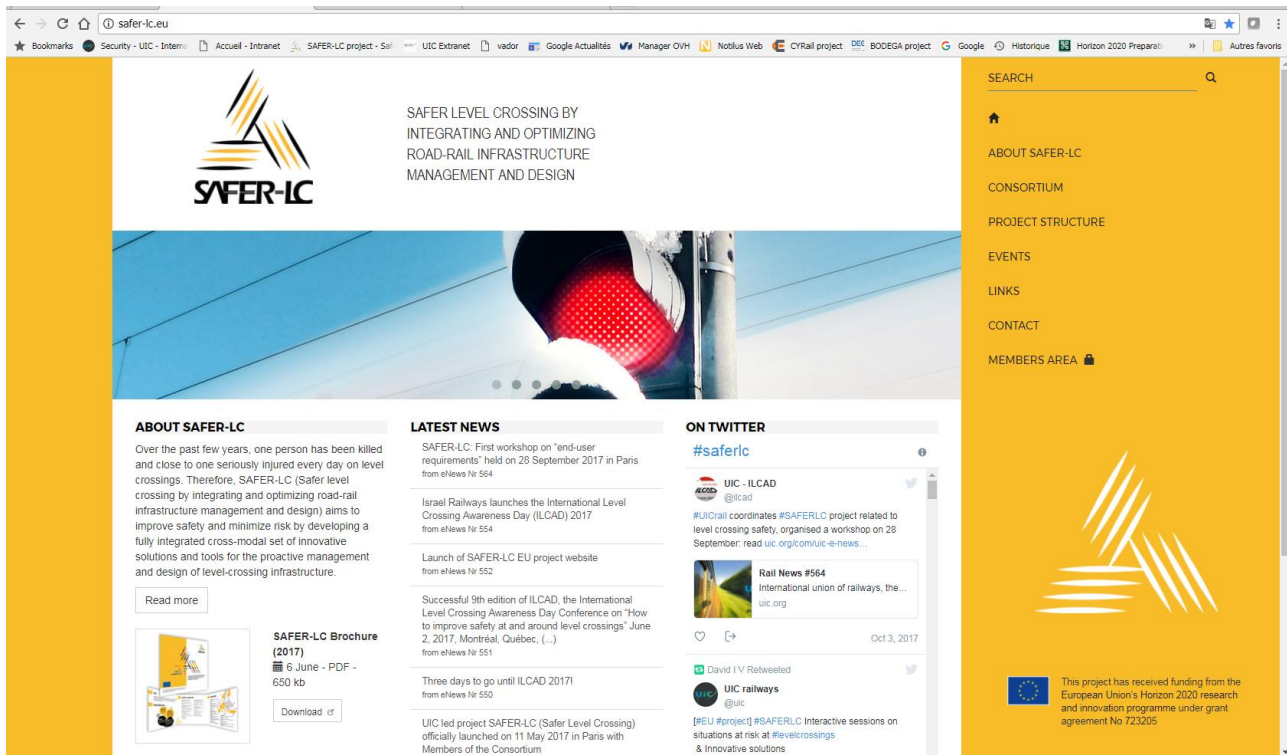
safer-lc.eu

Bookmarks Security - UIC - Interne Accueil - Intranet SAFER-LC project - Saf UIC Extranet vador Google Actualités Manager OVH Notilus Web CYRail project BODEGA project Google Historique Horizon 2020 Preparat » Autres favoris

SAFER-LC

SAFER LEVEL CROSSING BY INTEGRATING AND OPTIMIZING ROAD-RAIL INFRASTRUCTURE MANAGEMENT AND DESIGN

SEARCH

ABOUT SAFER-LC

CONSORTIUM

PROJECT STRUCTURE

EVENTS

LINKS

CONTACT

MEMBERS AREA

ABOUT SAFER-LC

Over the past few years, one person has been killed and close to one seriously injured every day on level crossings. Therefore, SAFER-LC (Safer level crossing by integrating and optimizing road-rail infrastructure management and design) aims to improve safety and minimize risk by developing a fully integrated cross-modal set of innovative solutions and tools for the proactive management and design of level-crossing infrastructure.

Read more

SAFER-LC Brochure (2017)
6 June - PDF - 650 kb

Download

LATEST NEWS

SAFER-LC: First workshop on "end-user requirements" held on 28 September 2017 in Paris
from eNews Nr 564

Israel Railways launches the International Level Crossing Awareness Day (ILCAD) 2017
from eNews Nr 554

Launch of SAFER-LC EU project website
from eNews Nr 552

Successful 9th edition of ILCAD, the International Level Crossing Awareness Day Conference on "How to improve safety at and around level crossings" June 2, 2017, Montréal, Québec, (...)
from eNews Nr 551

Three days to go until ILCAD 2017!
from eNews Nr 550

UIC led project SAFER-LC (Safer Level Crossing) officially launched on 11 May 2017 in Paris with Members of the Consortium

ON TWITTER

#saferlc

UIC - ILCAD
@ilcad

#UICrail coordinates #SAFERLC project related to level crossing safety, organised a workshop on 28 September: read uic.org/com/uic-e-news...

Rail News #564
International union of railways, the...
uic.org

Oct 3, 2017

David I V Retweeted

UIC railways
@uic

[#EU #project] #SAFERLC Interactive sessions on situations at risk at #levelcrossings & Innovative solutions

This project has received funding from the European Union's Horizon 2020 research and innovation programme under grant agreement No 723205